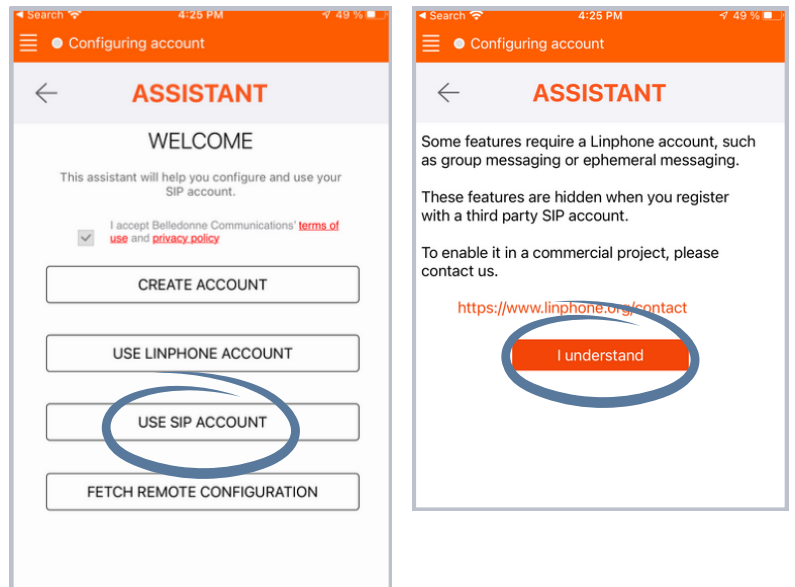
◂ Search 4:25 PM 49 %

Configuring account

ASSISTANT

WELCOME

This assistant will help you configure and use your SIP account.

I accept Belledonne Communications' terms of use and privacy policy

CREATE ACCOUNT

USE LINPHONE ACCOUNT

USE SIP ACCOUNT

FETCH REMOTE CONFIGURATION

◂ Search 4:25 PM 49 %

Configuring account

ASSISTANT

Some features require a Linphone account, such as group messaging or ephemeral messaging.

These features are hidden when you register with a third party SIP account.

To enable it in a commercial project, please contact us.

https://www.linphone.org/contact

I understand